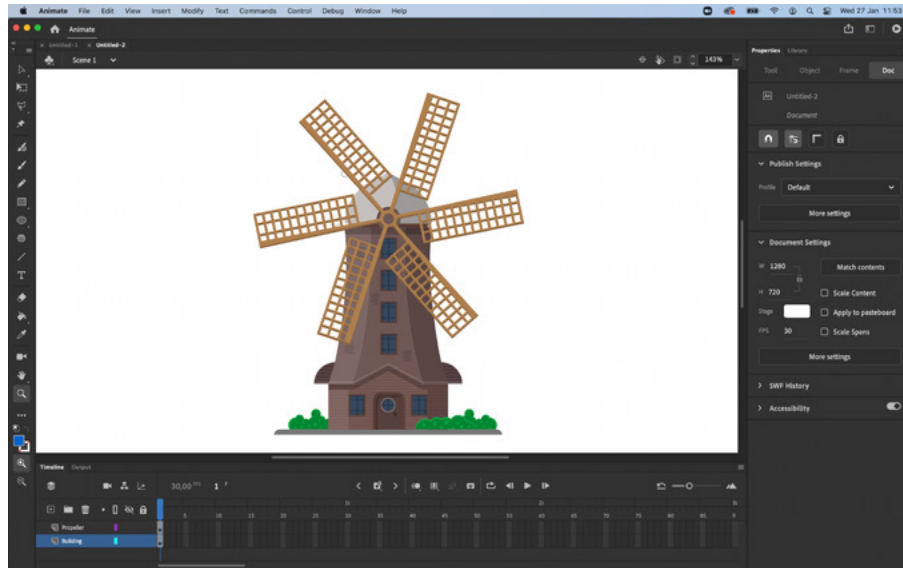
Animate File Edit View Insert Modify Text Commands Control Debug Window Help

Wed 27 Jan 11:53

Animate

Untitled-1 Untitled-2

Scene 1

143%

Properties Library

Tool Object Frame Doc

Untitled-2

Document

Publish Settings

Profile Default

More settings

Document Settings

W 1280

Match contents

H 720

Scale Content

Stage

Apply to pasteboard

FPS 30

Scale Spans

More settings

SWF History

Accessibility

Timeline Output

30,00 FPS 1 F

1s 2s

5 10 15 20 25 30 35 40 45 50 55 60 65 70 75 80 85 9

Propeller

Building